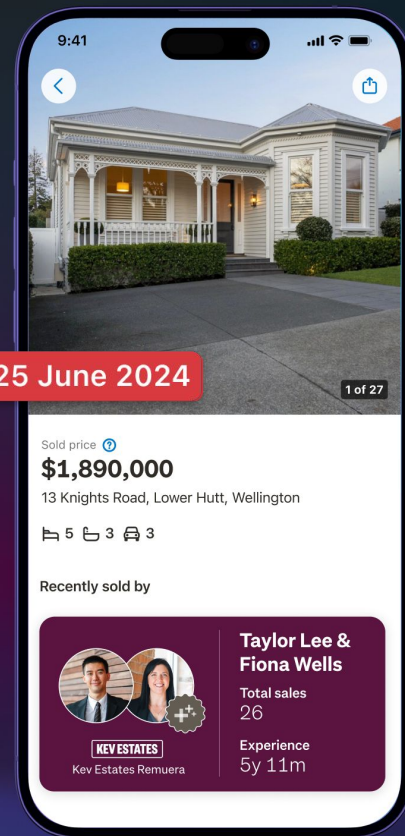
9:41

25 June 2024

1 of 27

Sold price

$1,890,000

13 Knights Road, Lower Hutt, Wellington

5 3 3

Recently sold by

KEV ESTATES

Kev Estates Remuera

Taylor Lee & Fiona Wells

Total sales

26

Experience

5y 11m